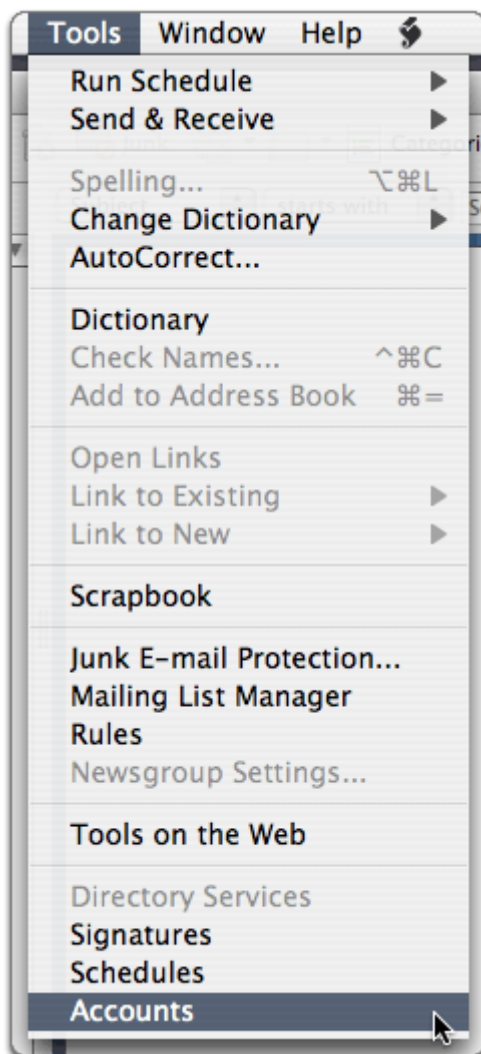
Tools Window Help

Run Schedule
Send & Receive

Spelling... ⌥⌘L
Change Dictionary
AutoCorrect...

Dictionary
Check Names... ^⌘C
Add to Address Book ⌘=

Open Links
Link to Existing
Link to New

Scrapbook

Junk E-mail Protection...
Mailing List Manager
Rules
Newsgroup Settings...

Tools on the Web

Directory Services
Signatures
Schedules
Accounts